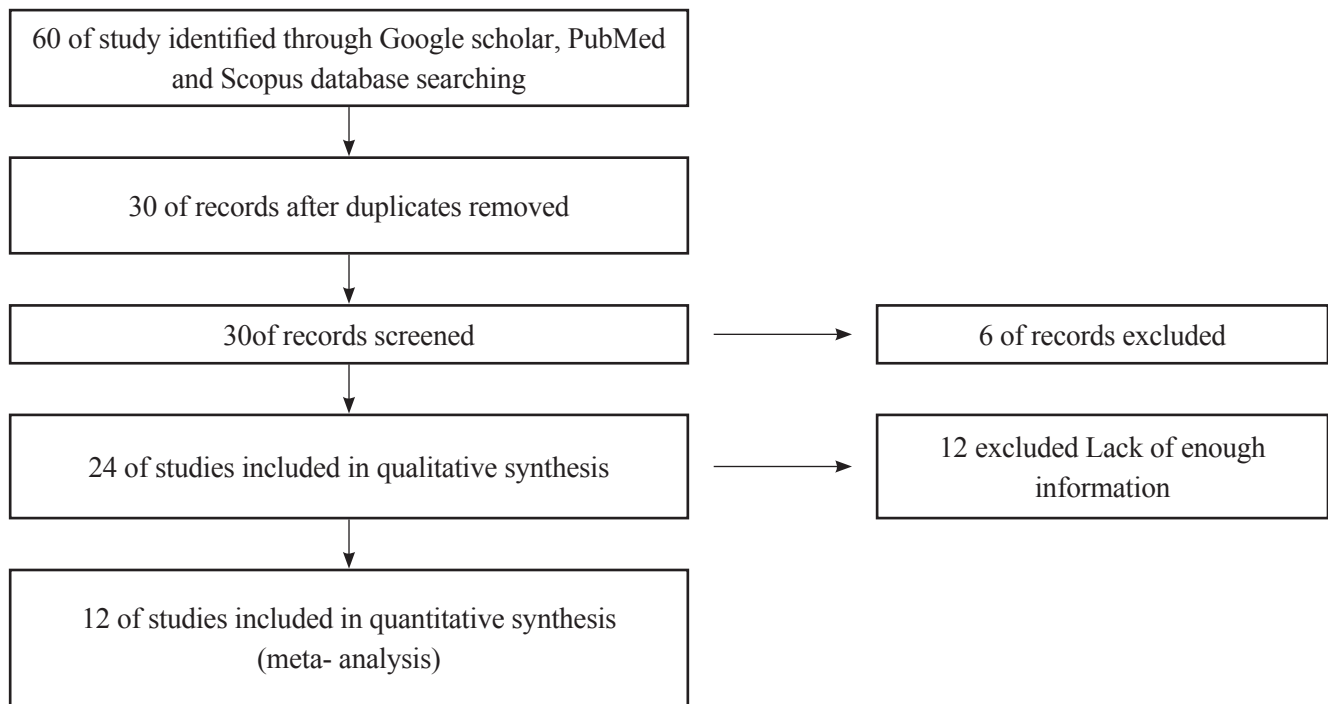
60 of study identified through Google scholar, PubMed and Scopus database searching

30 of records after duplicates removed

30of records screened

6 of records excluded

24 of studies included in qualitative synthesis

12 excluded Lack of enough information

12 of studies included in quantitative synthesis (meta- analysis)